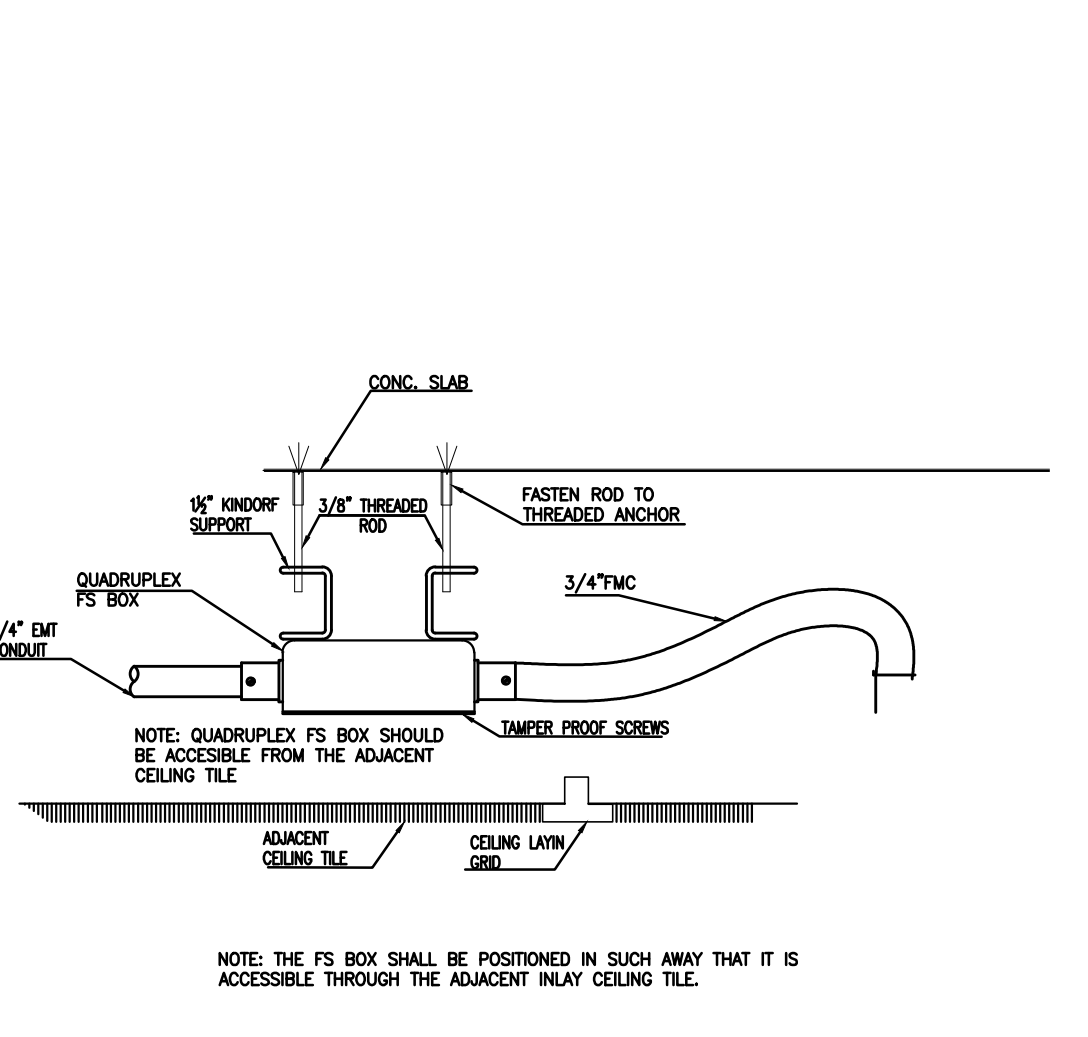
CONC. SLAB

1½" KINDORF SUPPORT

3/8" THREADED ROD

FASTEN ROD TO THREADED ANCHOR

QUADRUPLEX FS BOX

3/4"FMC

/4" EMT ONDUIT

TAMPER PROOF SCREWS

NOTE: QUADRUPLEX FS BOX SHOULD BE ACCESIBLE FROM THE ADJACENT CEILING TILE

ADJACENT CEILING TILE

CEILING LAYIN GRID

NOTE: THE FS BOX SHALL BE POSITIONED IN SUCH AWAY THAT IT IS ACCESSIBLE THROUGH THE ADJACENT INLAY CEILING TILE.